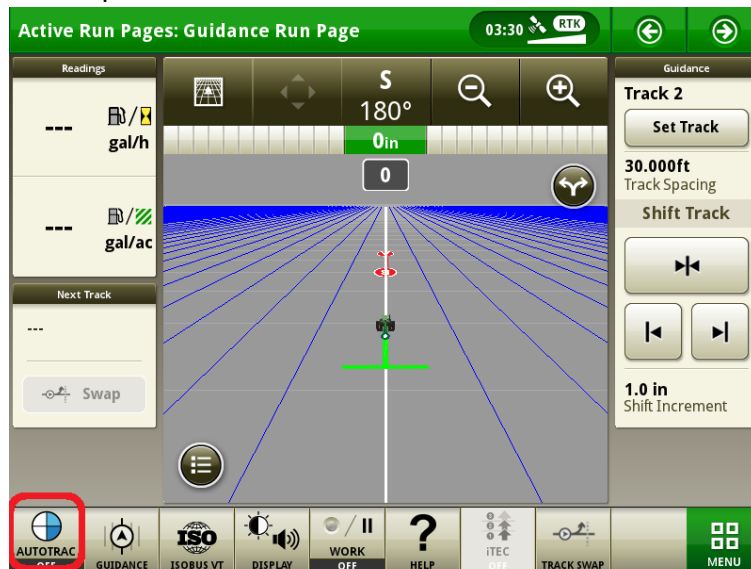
Active Run Pages: Guidance Run Page

03:30 RTK

Readings

--- gal/h

--- gal/ac

Next Track

---

Swap

S
180°

0in

0

Guidance

Track 2

Set Track

30.000ft
Track Spacing

Shift Track

1.0 in
Shift Increment

AUTOTRAC
OFF

GUIDANCE

ISO

ISOBUS VT

DISPLAY

WORK
OFF

?

HELP

iTEC
OFF

TRACK SWAP

MENU